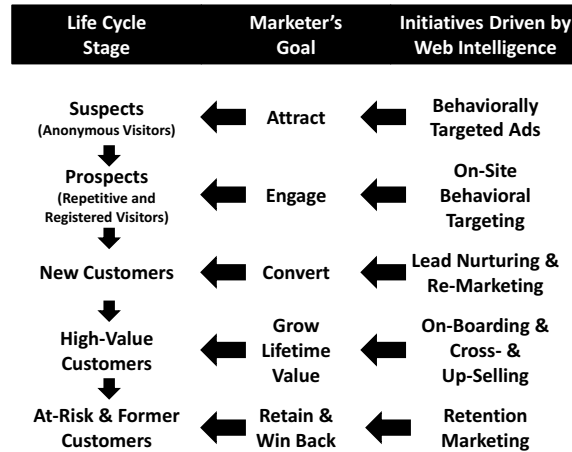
| Life Cycle Stage | Marketer's Goal | Initiatives Driven by Web Intelligence |
|---|---|---|
| Suspects (Anonymous Visitors) | Attract | Behaviorally Targeted Ads |
| Prospects (Repetitive and Registered Visitors) | Engage | On-Site Behavioral Targeting |
| New Customers | Convert | Lead Nurturing & Re-Marketing |
| High-Value Customers | Grow Lifetime Value | On-Boarding & Cross- & Up-Selling |
| At-Risk & Former Customers | Retain & Win Back | Retention Marketing |